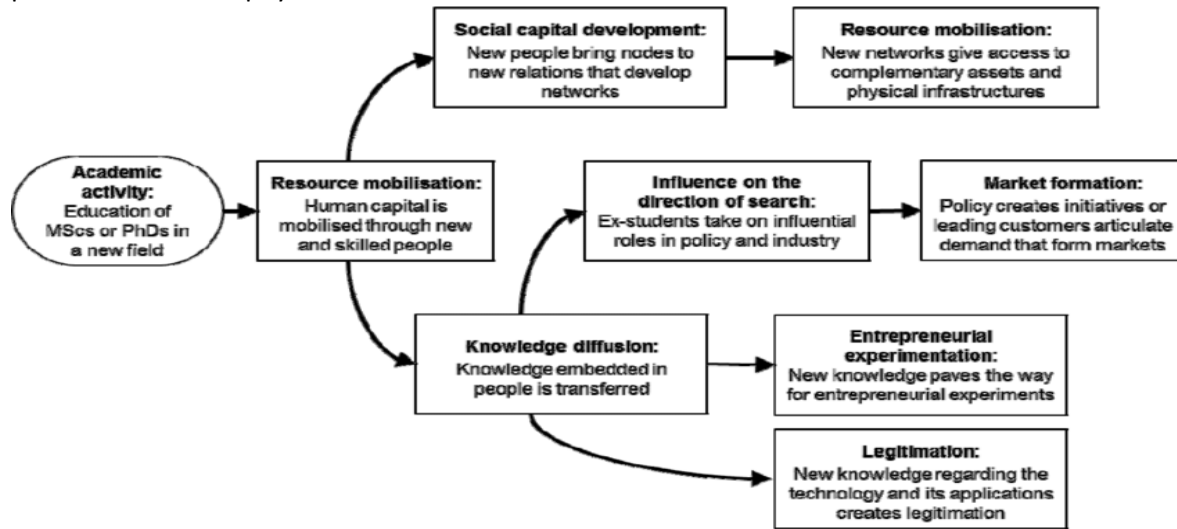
Academic activity: Education of MScs or PhDs in a new field

Resource mobilisation: Human capital is mobilised through new and skilled people

Social capital development: New people bring nodes to new relations that develop networks

Resource mobilisation: New networks give access to complementary assets and physical infrastructures

Influence on the direction of search: Ex-students take on influential roles in policy and industry

Market formation: Policy creates initiatives or leading customers articulate demand that form markets

Knowledge diffusion: Knowledge embedded in people is transferred

Entrepreneurial experimentation: New knowledge paves the way for entrepreneurial experiments

Legitimation: New knowledge regarding the technology and its applications creates legitimation